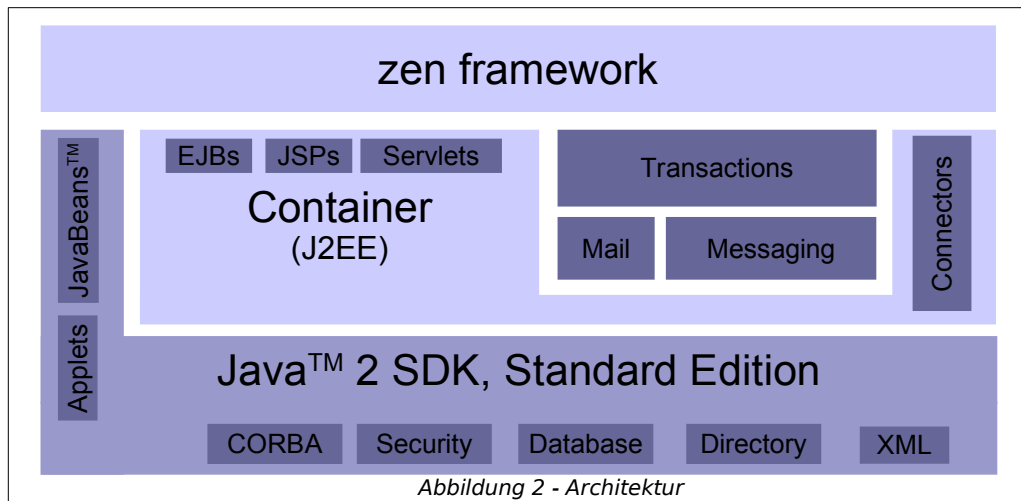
zen framework

JavaBeans™

Applets

EJBs JSPs Servlets

Container
(J2EE)

Transactions

Mail Messaging

Connectors

Java™ 2 SDK, Standard Edition

CORBA Security Database Directory XML

Abbildung 2 - Architektur